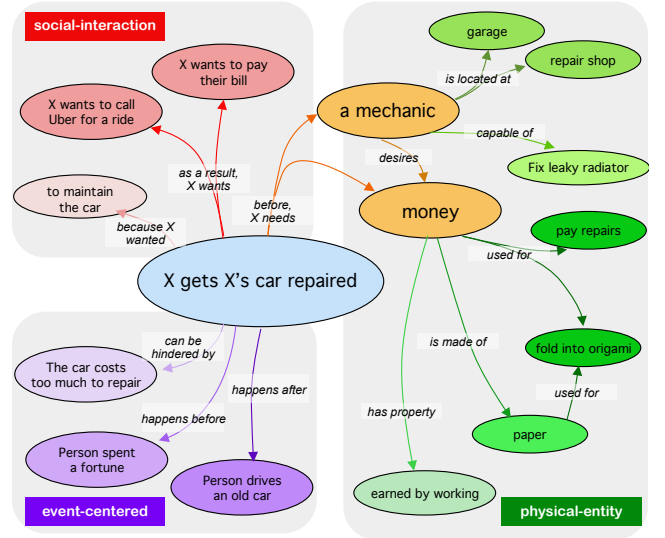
social-interaction

X wants to pay their bill

X wants to call Uber for a ride

as a result, X wants

to maintain the car

because X wanted

before, X needs

a mechanic

garage

is located at

repair shop

capable of

Fix leaky radiator

desires

money

pay repairs

used for

X gets X's car repaired

can be hindered by

The car costs too much to repair

happens before

happens after

Person spent a fortune

Person drives an old car

event-centered

is made of

fold into origami

used for

has property

paper

earned by working

physical-entity